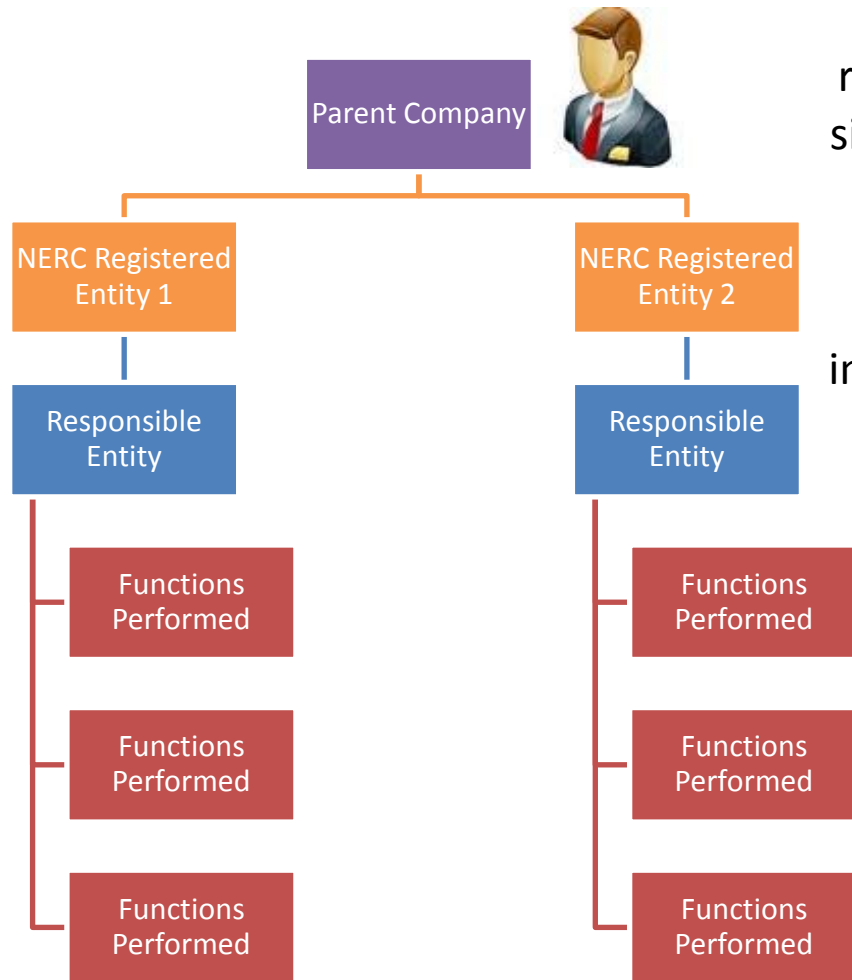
Parent Company

NERC Registered Entity 1

NERC Registered Entity 2

Responsible Entity

Responsible Entity

Functions Performed

Functions Performed

Functions Performed

Functions Performed

Functions Performed

Functions Performed

r
s

ir